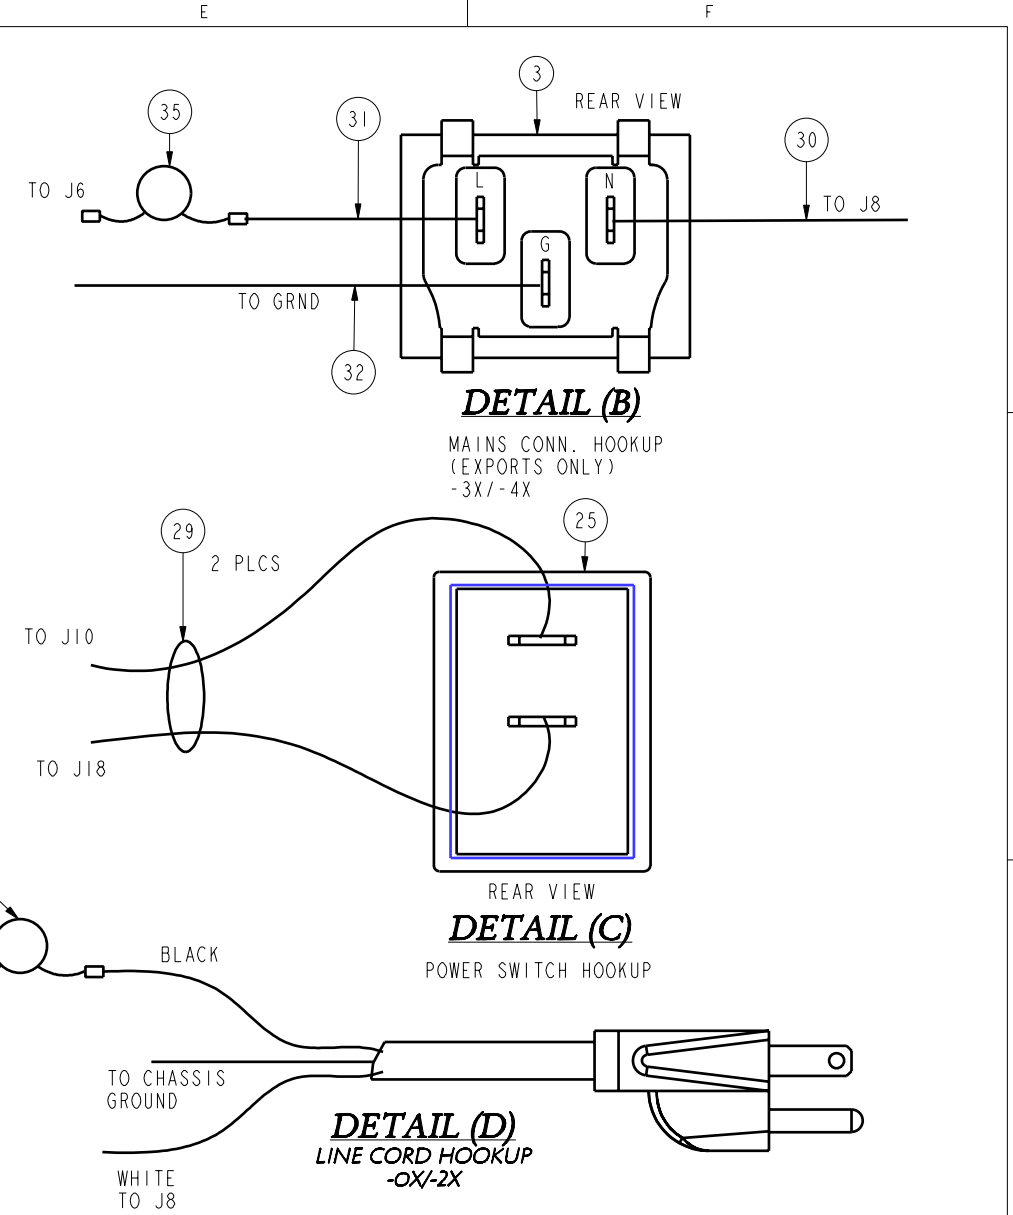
E

F

35

31

3

REAR VIEW

30

TO J6

L

N

TO J8

G

TO GRND

32

DETAIL (B)

MAINS CONN. HOOKUP (EXPORTS ONLY) -3X/-4X

29

25

2 PLCS

TO J10

TO J18

REAR VIEW

DETAIL (C)

POWER SWITCH HOOKUP

BLACK

TO CHASSIS GROUND

DETAIL (D)

LINE CORD HOOKUP -0X/-2X

WHITE TO J8